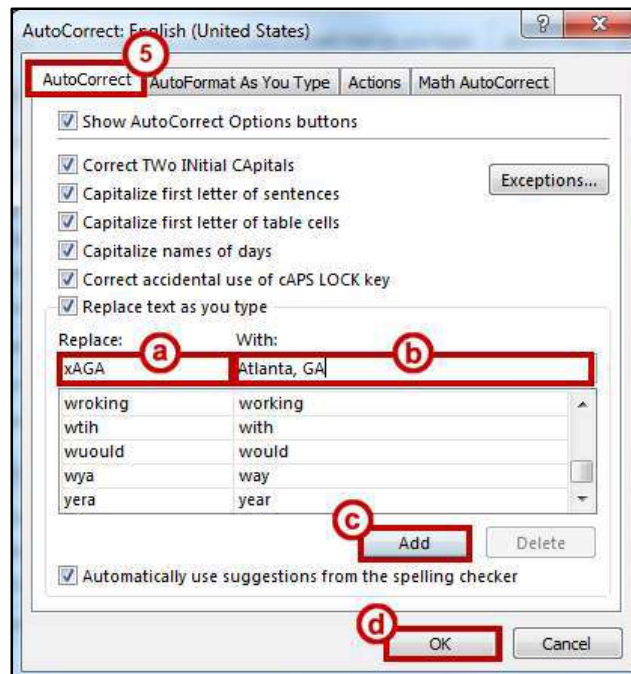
AutoCorrect: English (United States)

?

x

5

AutoCorrect | AutoFormat As You Type | Actions | Math AutoCorrect

Show AutoCorrect Options buttons

Correct TWo INitial CApitals

Capitalize first letter of sentences

Capitalize first letter of table cells

Capitalize names of days

Correct accidental use of cAPS LOCK key

Exceptions...

Replace text as you type

Replace:

With:

a

b

xAGA

Atlanta, GA

| | |
|---|---|
| wroking | working |
| wtih | with |
| wuould | would |
| wya | way |
| yera | year |

c

Add

Delete

Automatically use suggestions from the spelling checker

d

OK

Cancel